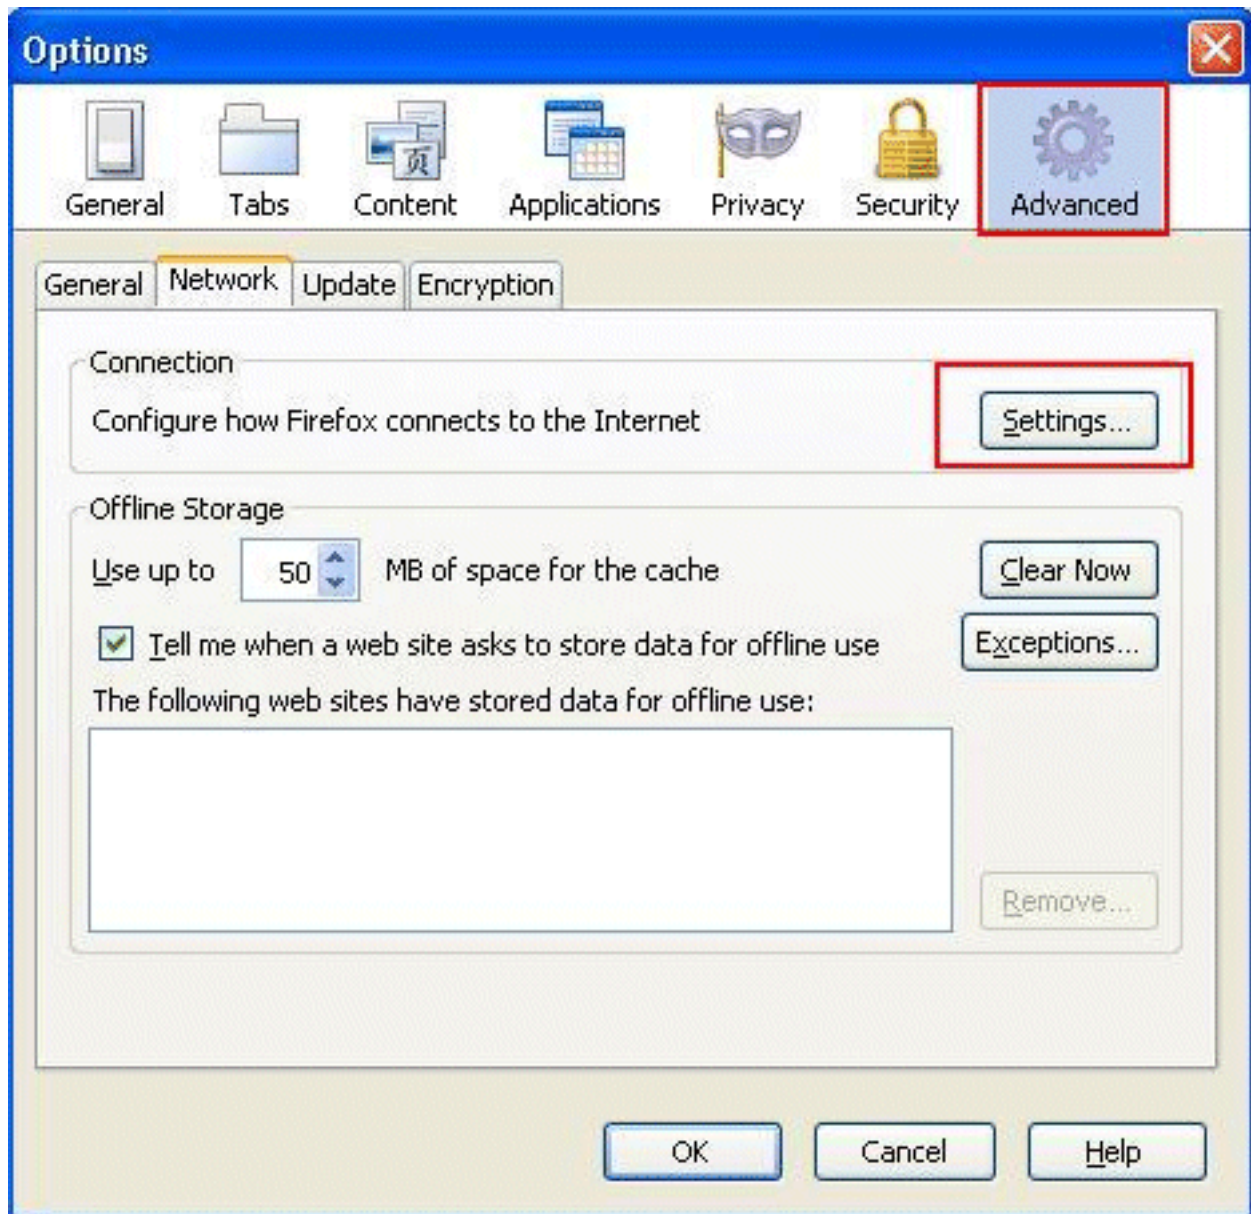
Options

General Tabs Content Applications Privacy Security Advanced

General Network Update Encryption

Connection

Configure how Firefox connects to the Internet

Settings...

Offline Storage

Use up to 50 MB of space for the cache

Clear Now

Tell me when a web site asks to store data for offline use

Exceptions...

The following web sites have stored data for offline use:

Remove...

OK Cancel Help